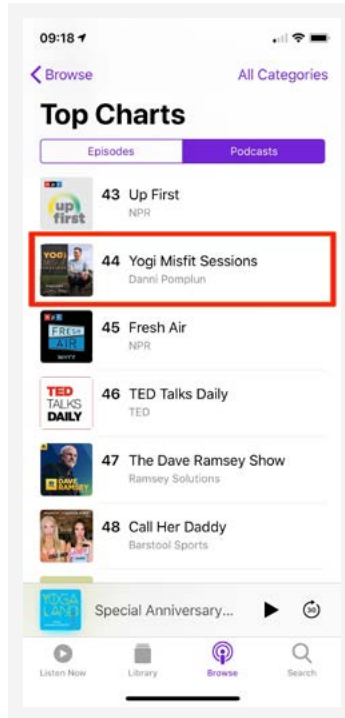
09:18

Browse

All Categories

Top Charts

Episodes

Podcasts

npr
up first

43 Up First
NPR

YOGI

44 Yogi Misfit Sessions
Danni Pomplun

npr
FRESH AIR
WHYY

45 Fresh Air
NPR

TED TALKS DAILY

46 TED Talks Daily
TED

DAVE RAMSEY

47 The Dave Ramsey Show
Ramsey Solutions

48 Call Her Daddy
Barstool Sports

YOGA LAND

Special Anniversary...

30

Listen Now

Library

Browse

Search